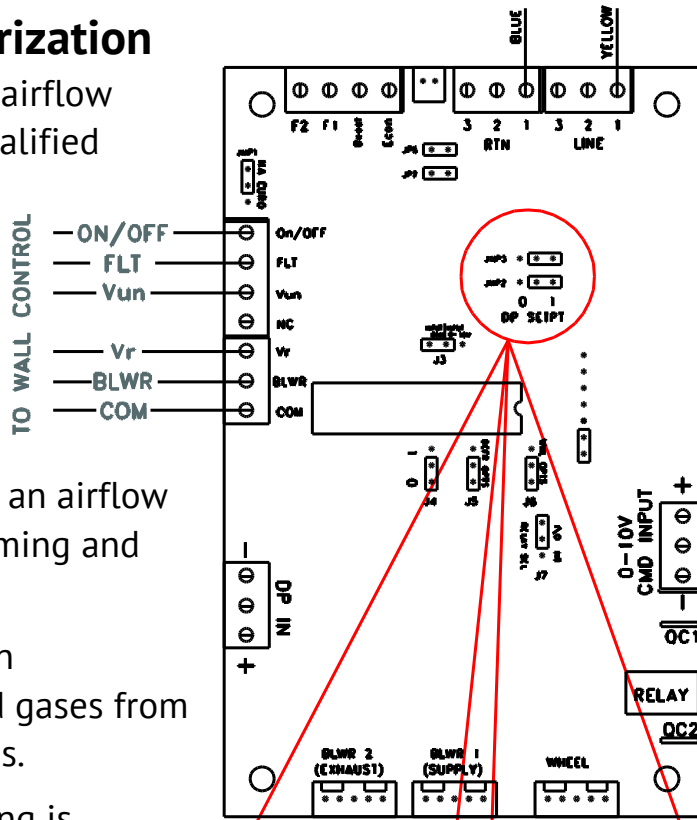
rization

airflow

alified

TO WALL CONTROL

ON/OFF

FLT

Vun

Vr

BLWR

COM

BLUE

YELLOW

F2 F1

3 2 1 RTN

3 2 1 LINE

On/OFF

FLT

Vun

NC

Vr

BLWR

COM

JMP3

JMP2

0 1

DP SCIPT

J3

J4

J5

J6

J7

0 I

DP IN

0-10V CMD INPUT

OC1

RELAY

OC2

BLWR 2 (EXHAUST)

BLWR 1 (SUPPLY)

WHEEL

an airflow

ming and

n

l gases from

s.

ng is